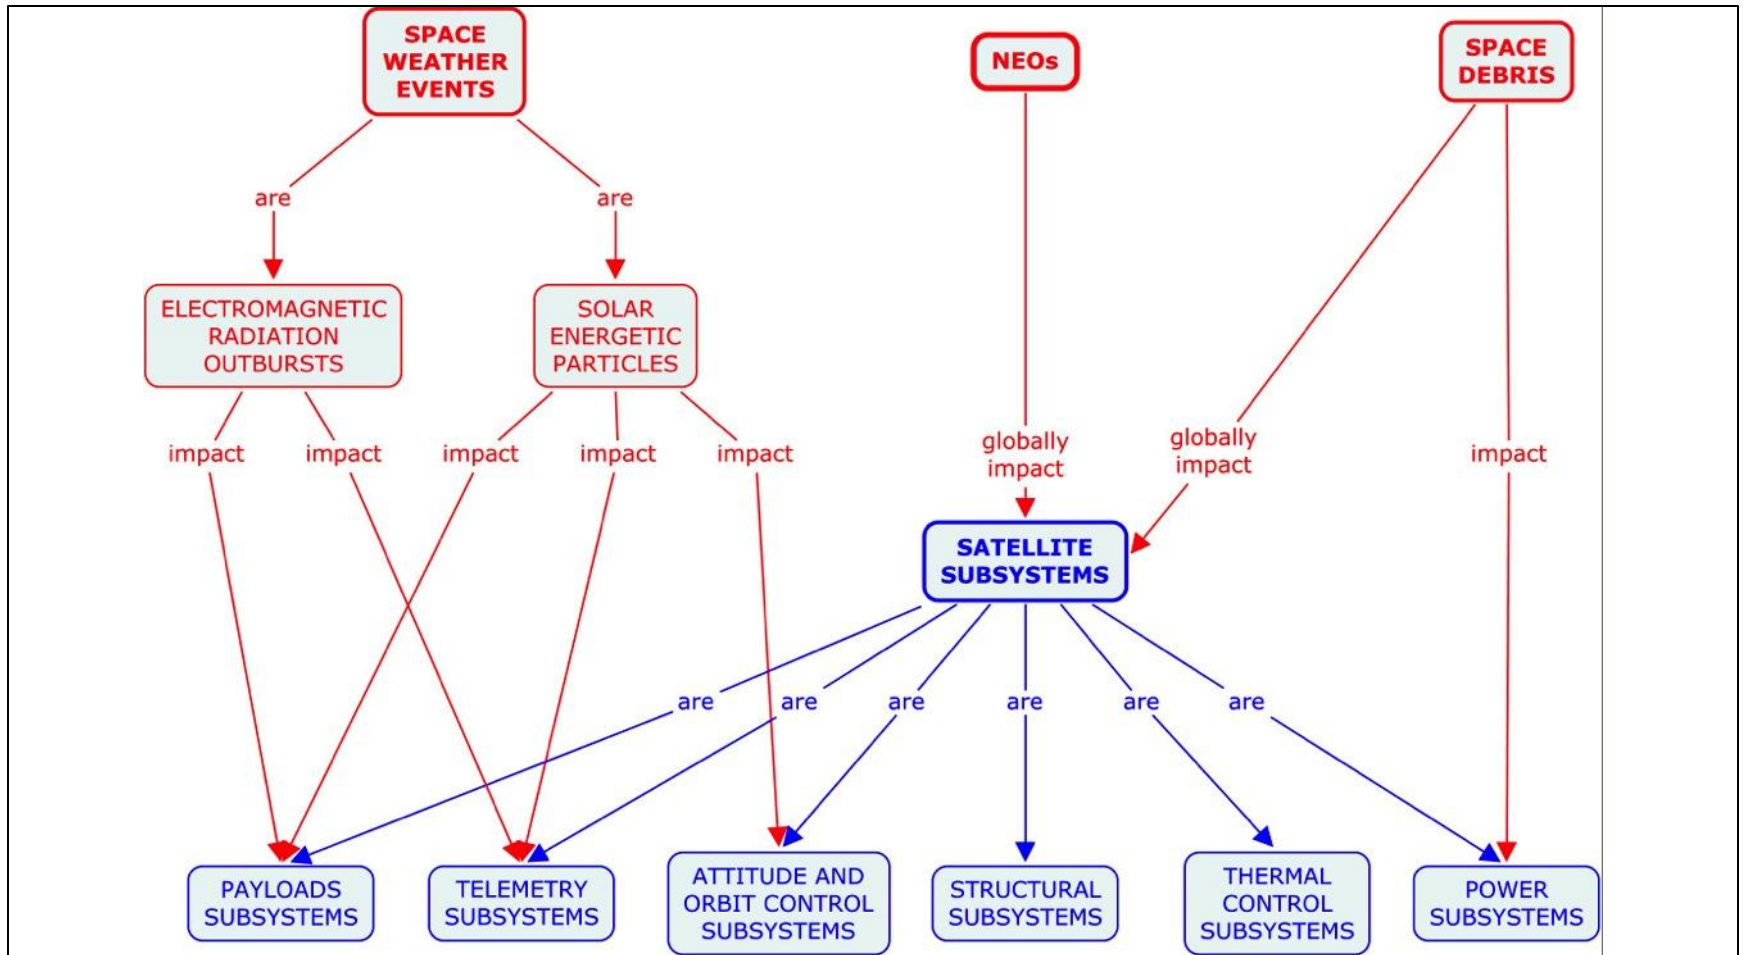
SPACE WEATHER EVENTS

NEOs

SPACE DEBRIS

are

are

ELECTROMAGNETIC RADIATION OUTBURSTS

SOLAR ENERGETIC PARTICLES

impact

impact

impact

impact

impact

globally impact

globally impact

impact

SATELLITE SUBSYSTEMS

are

are

are

are

are

are

PAYLOADS SUBSYSTEMS

TELEMETRY SUBSYSTEMS

ATTITUDE AND ORBIT CONTROL SUBSYSTEMS

STRUCTURAL SUBSYSTEMS

THERMAL CONTROL SUBSYSTEMS

POWER SUBSYSTEMS